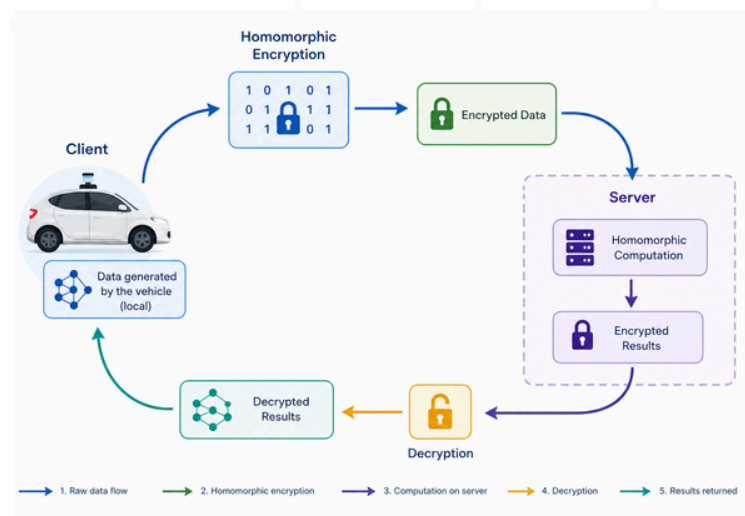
Homomorphic Encryption

1 0 1 0 1
0 1 1 1
1 1 0 1

Encrypted Data

Client

Data generated by the vehicle (local)

Server

Homomorphic Computation

Encrypted Results

Decrypted Results

Decryption

1. Raw data flow
2. Homomorphic encryption
3. Computation on server
4. Decryption
5. Results returned